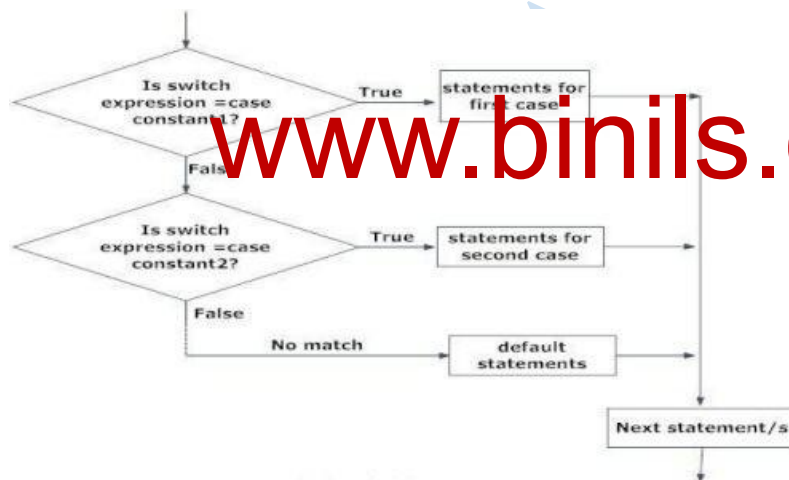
Is switch expression =case constant1?

True

statements for first case

www.binils.

False

Is switch expression =case constant2?

True

statements for second case

False

No match

default statements

Next statement/s